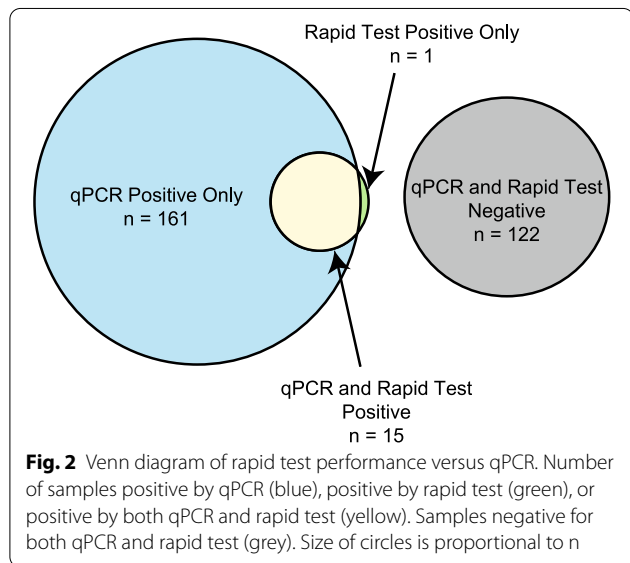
Rapid Test Positive Only
n = 1

qPCR Positive Only
n = 161

qPCR and Rapid Test
Negative
n = 122

qPCR and Rapid Test
Positive
n = 15

**Fig. 2** Venn diagram of rapid test performance versus qPCR. Number of samples positive by qPCR (blue), positive by rapid test (green), or positive by both qPCR and rapid test (yellow). Samples negative for both qPCR and rapid test (grey). Size of circles is proportional to n